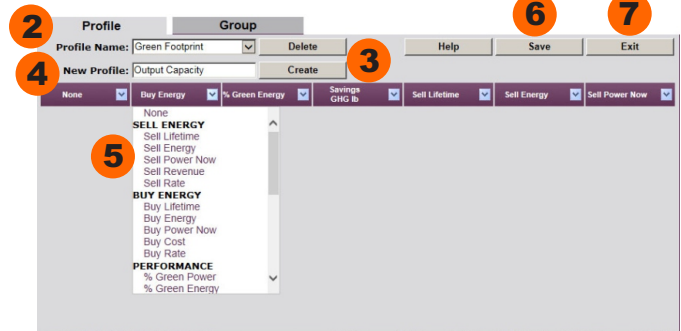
2 Profile Group

6 7

Profile Name: Green Footprint Delete

Help Save Exit

4 New Profile: Output Capacity Create 3

| None | Buy Energy | % Green Energy | Savings GHG lb | Sell Lifetime | Sell Energy | Sell Power Now |
|---|---|---|---|---|---|---|

None
SELL ENERGY
Sell Lifetime
Sell Energy
Sell Power Now
Sell Revenue
Sell Rate
BUY ENERGY
Buy Lifetime
Buy Energy
Buy Power Now
Buy Cost
Buy Rate
PERFORMANCE
% Green Power
% Green Energy

5